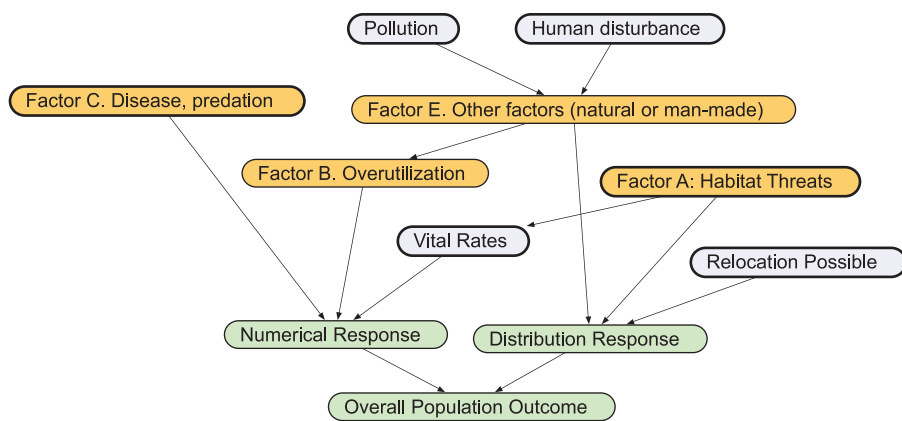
Pollution

Human disturbance

Factor C. Disease, predation

Factor E. Other factors (natural or man-made)

Factor B. Overutilization

Factor A: Habitat Threats

Vital Rates

Relocation Possible

Numerical Response

Distribution Response

Overall Population Outcome